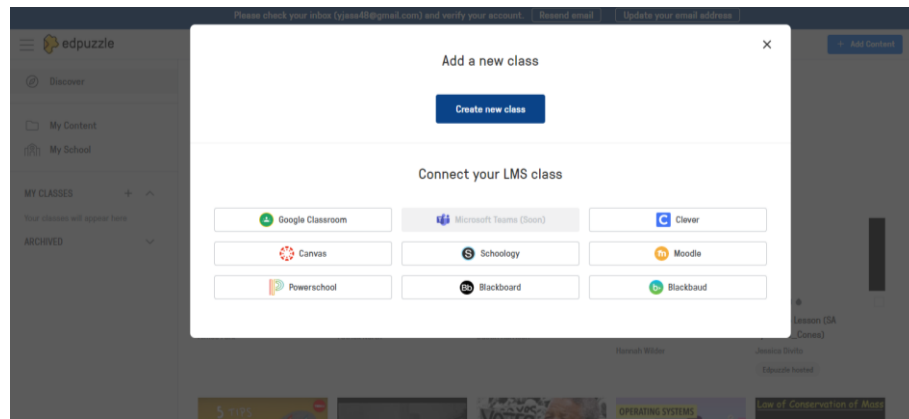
Please check your inbox (yjsse46@gmail.com) and verify your account. | Resend email | Update your email address

edpuzzle

+ Add Content

Discover

My Content

My School

MY CLASSES

Your classes will appear here

ARCHIVED

Add a new class

×

Create new class

Connect your LMS class

Google Classroom

Microsoft Teams (Soon)

Clever

Canvas

Schoology

Moodle

Powerschool

Blackboard

Blackbaud

Lesson (SA

Cones)

Hannah Wilder

Jessica Dodie

Edpuzzle hosted

OPERATING SYSTEMS

Law of Conservation of Mass